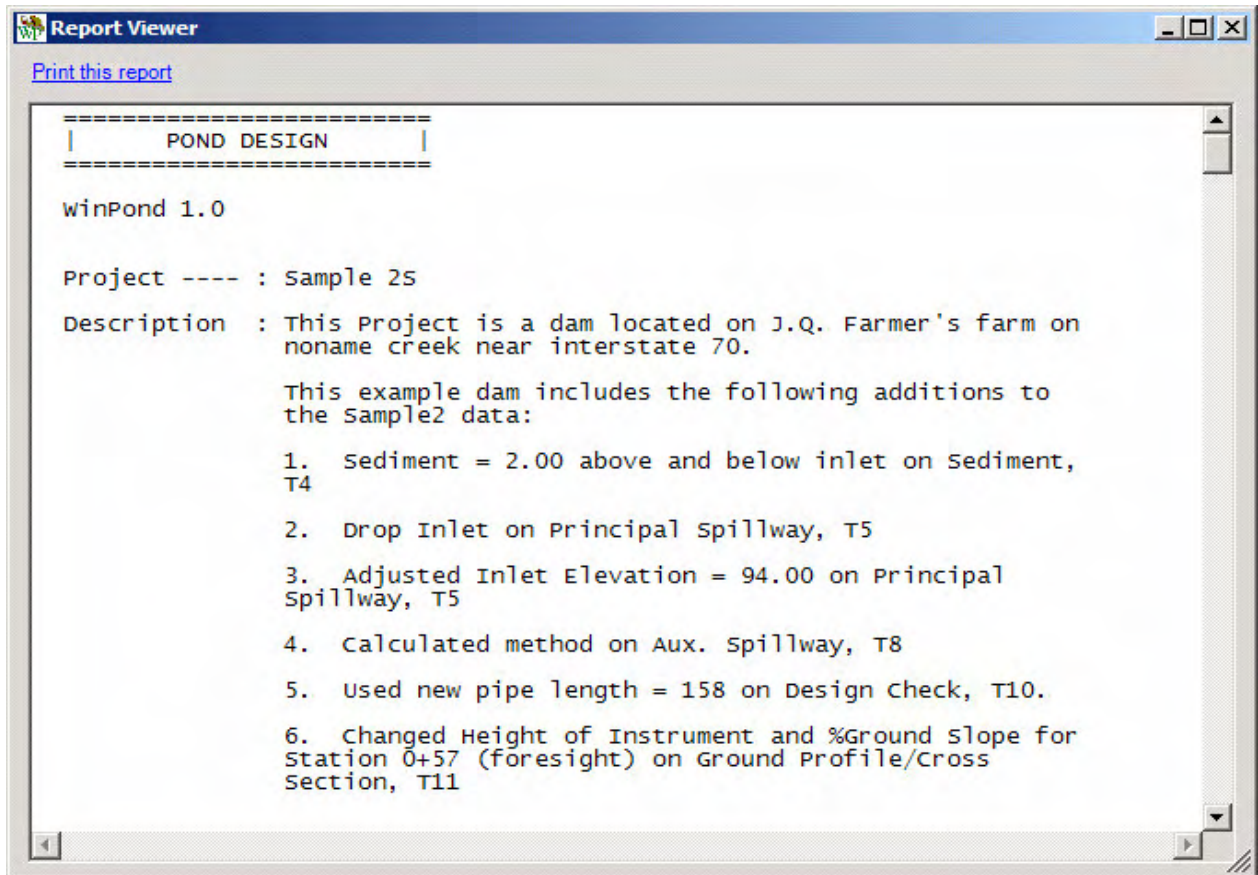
Report Viewer

Print this report

==========================
|      POND DESIGN       |
==========================

WinPond 1.0

Project ---- : Sample 2S

Description : This Project is a dam located on J.Q. Farmer's farm on noname creek near interstate 70.

This example dam includes the following additions to the Sample2 data:

1. Sediment = 2.00 above and below inlet on Sediment, T4

2. Drop Inlet on Principal Spillway, T5

3. Adjusted Inlet Elevation = 94.00 on Principal Spillway, T5

4. Calculated method on Aux. Spillway, T8

5. Used new pipe length = 158 on Design Check, T10.

6. Changed Height of Instrument and %Ground Slope for Station 0+57 (foresight) on Ground Profile/Cross Section, T11